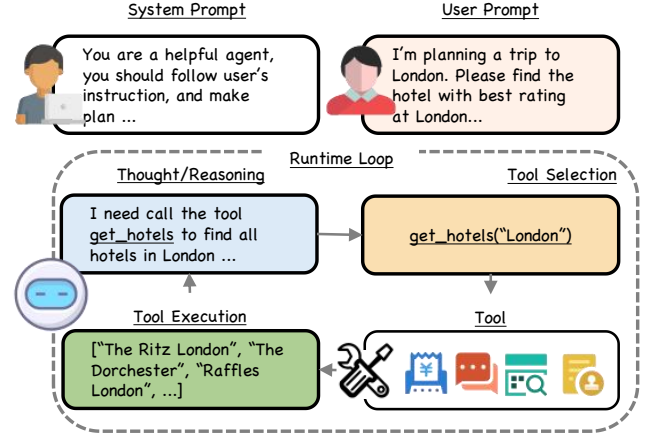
System Prompt

You are a helpful agent, you should follow user's instruction, and make plan ...

User Prompt

I'm planning a trip to London. Please find the hotel with best rating at London...

Runtime Loop

Thought/Reasoning

I need call the tool get_hotels to find all hotels in London ...

Tool Selection

get_hotels("London")

Tool Execution

["The Ritz London", "The Dorchester", "Raffles London", ...]

Tool

¥